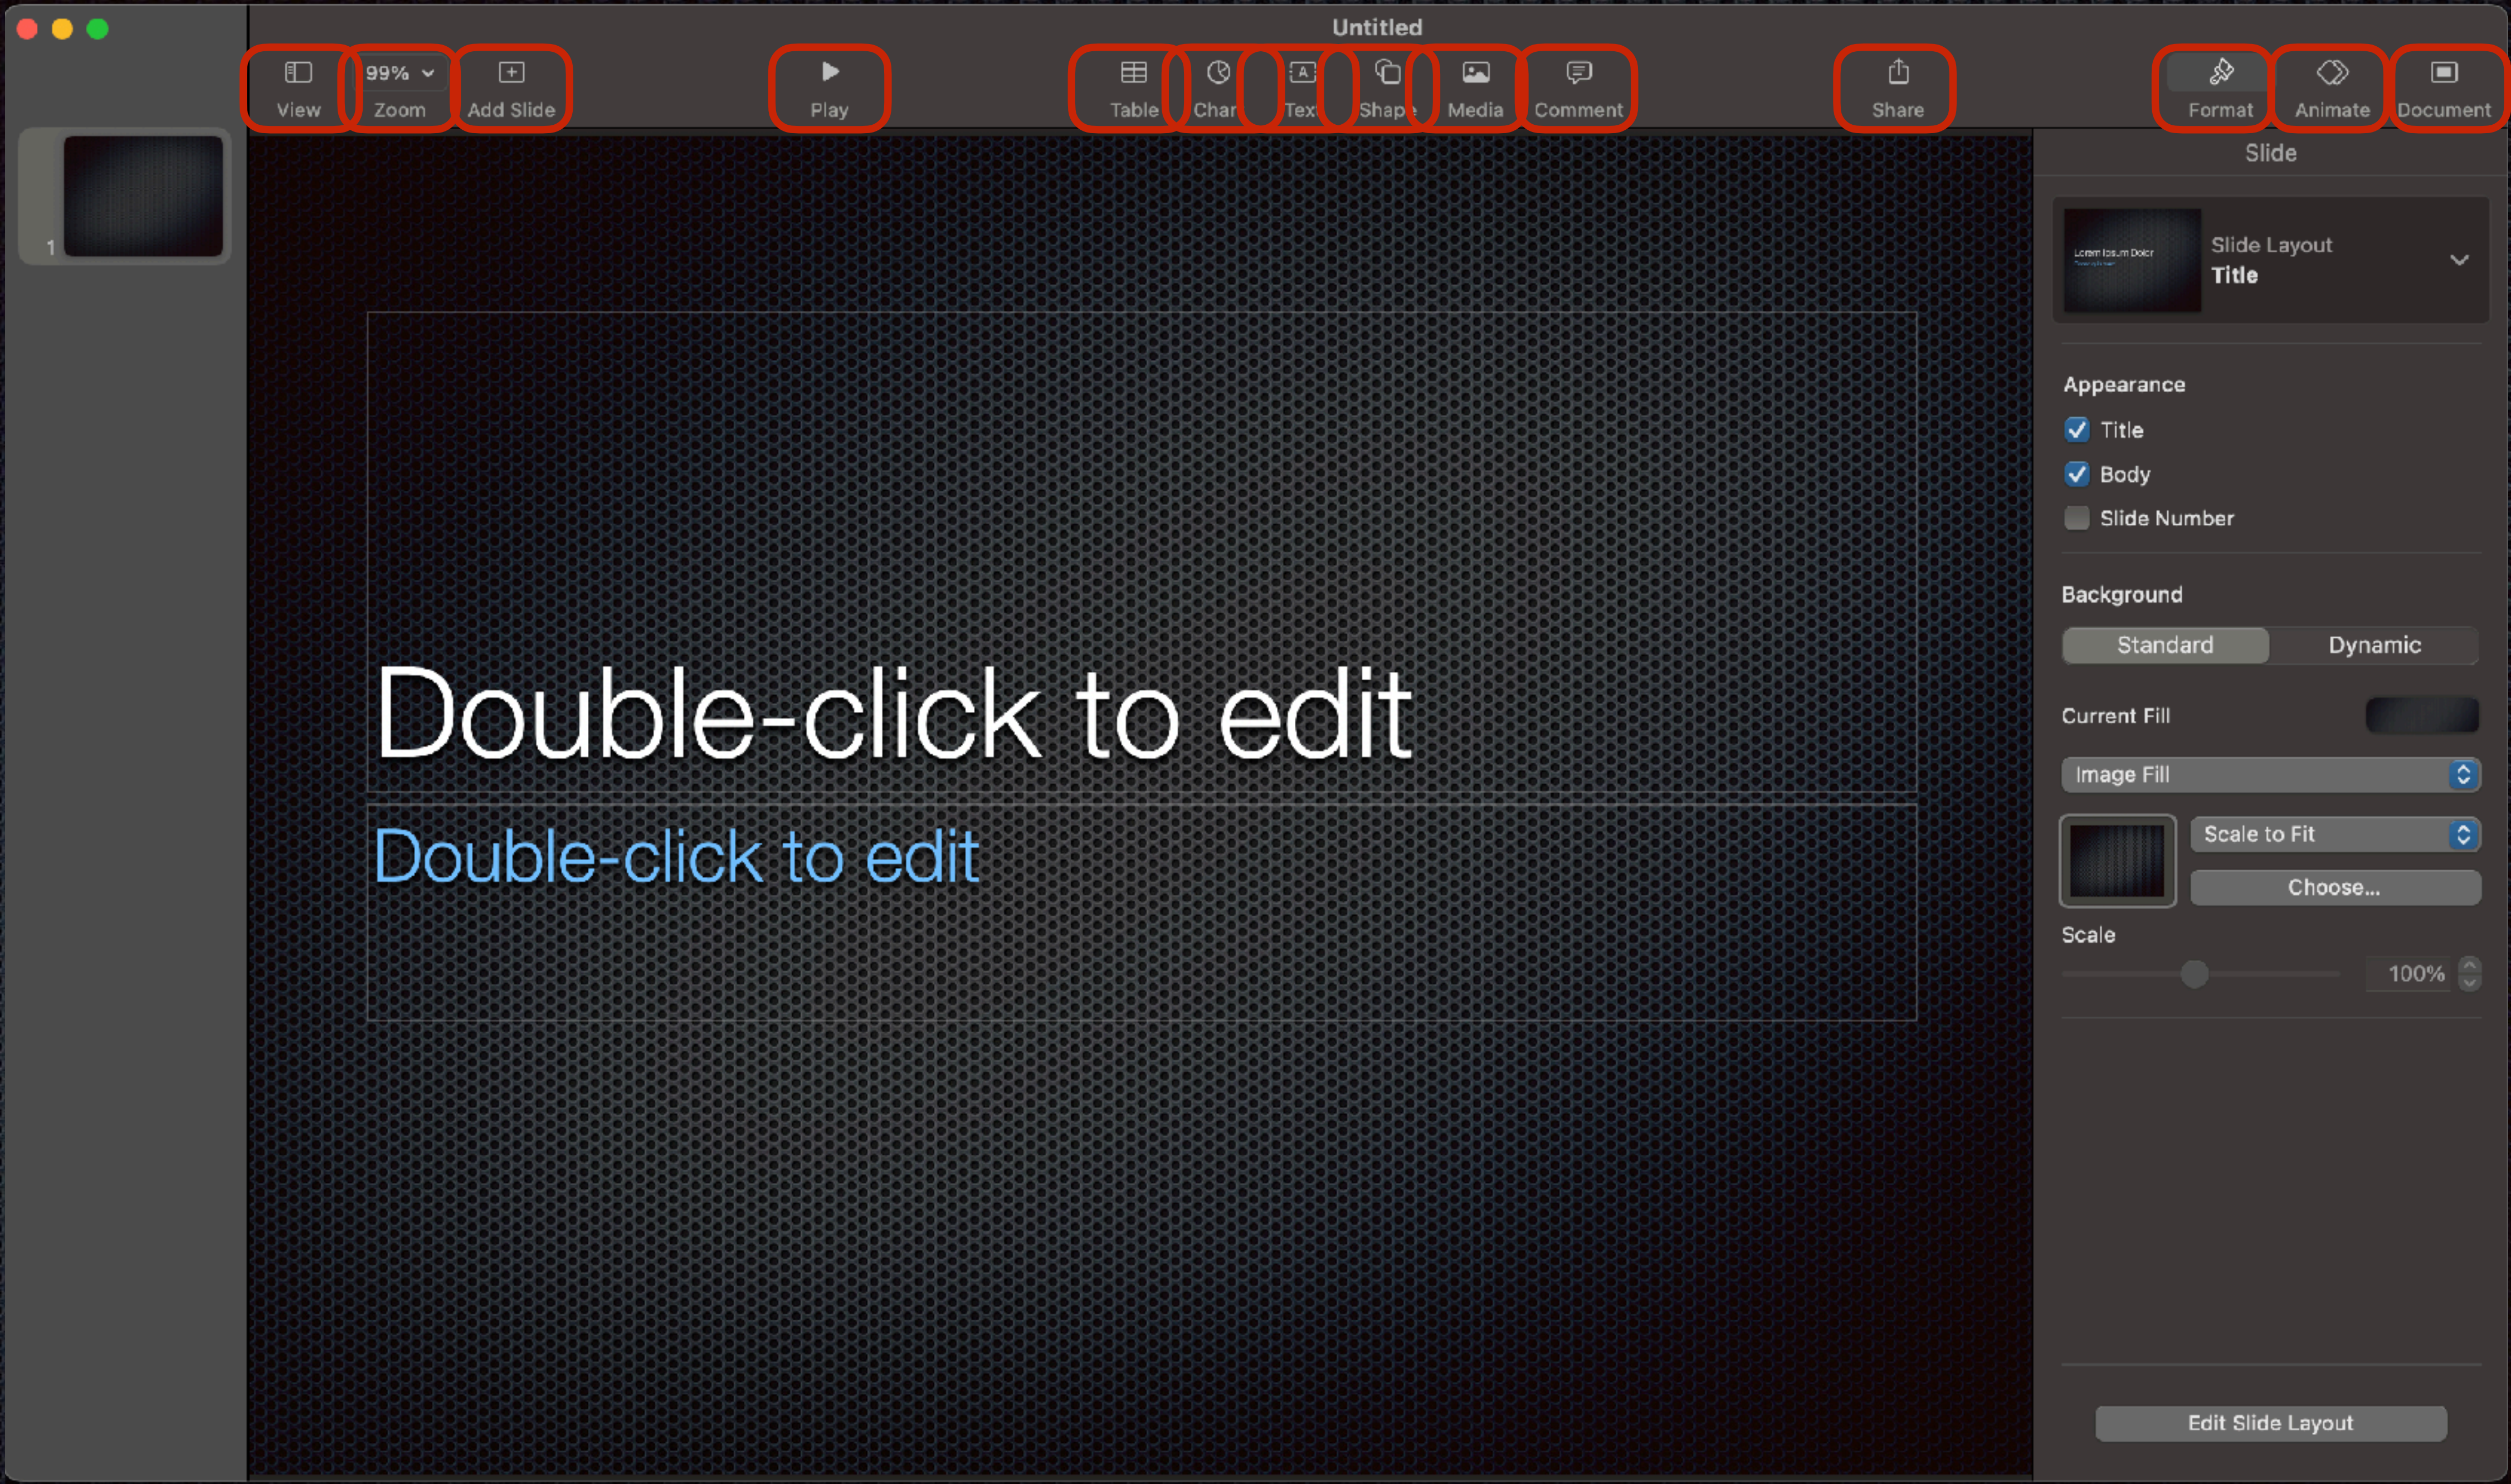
Untitled

View 99% Zoom Add Slide Play Table Char Tex Shap Media Comment Share Format Animate Document

1

Double-click to edit

Double-click to edit

Slide

Lorem Ipsum Dolor

Slide Layout
Title

Appearance
Title
Body
Slide Number

Background
Standard Dynamic

Current Fill

Image Fill

Scale to Fit

Choose...

Scale

100%

Edit Slide Layout